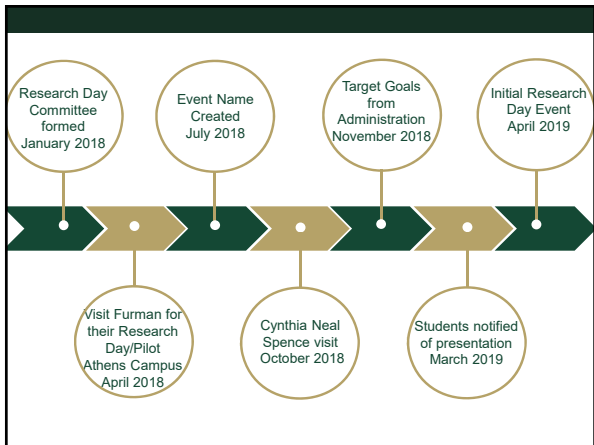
Research Day Committee formed January 2018

Event Name Created July 2018

Target Goals from Administration November 2018

Initial Research Day Event April 2019

Visit Furman for their Research Day/Pilot Athens Campus April 2018

Cynthia Neal Spence visit October 2018

Students notified of presentation March 2019